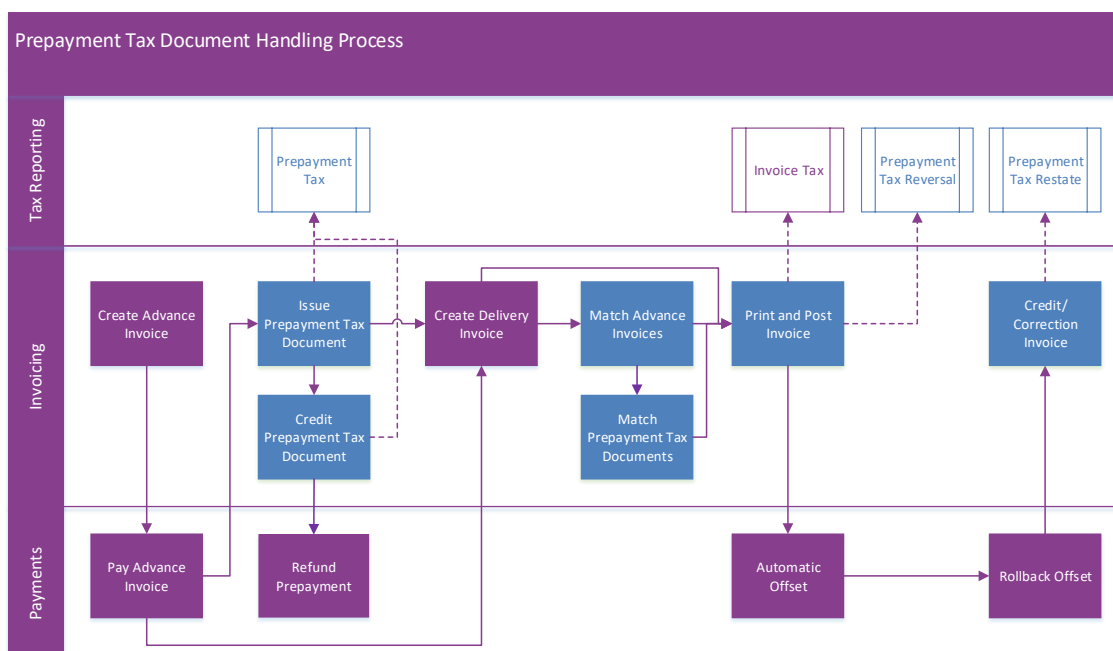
Prepayment Tax Document Handling Process

Tax Reporting

Prepayment Tax

Invoice Tax

Prepayment Tax Reversal

Prepayment Tax Restate

Invoicing

Create Advance Invoice

Issue Prepayment Tax Document

Create Delivery Invoice

Match Advance Invoices

Print and Post Invoice

Credit/ Correction Invoice

Credit Prepayment Tax Document

Match Prepayment Tax Documents

Payments

Pay Advance Invoice

Refund Prepayment

Automatic Offset

Rollback Offset